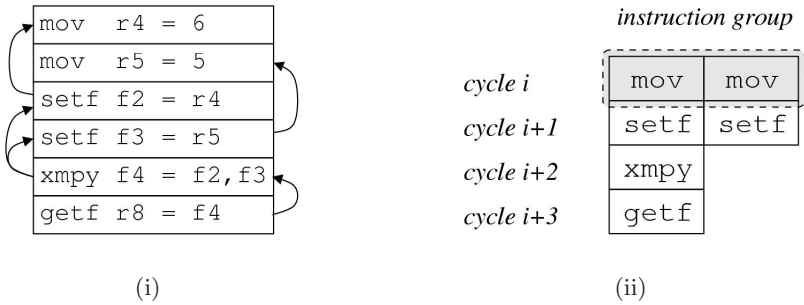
mov r4 = 6
mov r5 = 5
setf f2 = r4
setf f3 = r5
xmpy f4 = f2, f3
getf r8 = f4

(i)

instruction group

| | | |
|---|---|---|
| cycle i | mov | mov |
| cycle i+1 | setf | setf |
| cycle i+2 | xmpy | |
| cycle i+3 | getf | |

(ii)